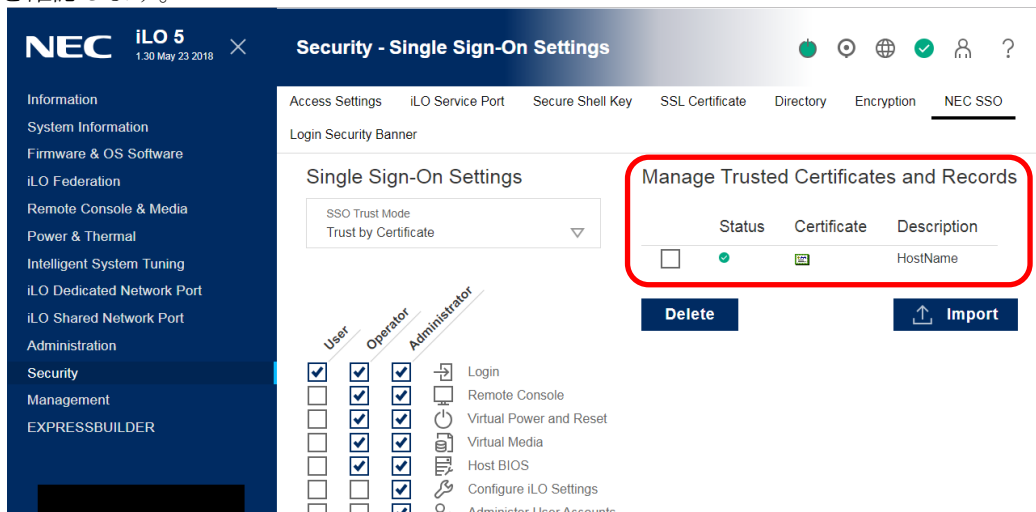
NEC iLO 5
1.30 May 23 2018

Security - Single Sign-On Settings

Information
System Information
Firmware & OS Software
iLO Federation
Remote Console & Media
Power & Thermal
Intelligent System Tuning
iLO Dedicated Network Port
iLO Shared Network Port
Administration
Security
Management
EXPRESSBUILDER

Access Settings | iLO Service Port | Secure Shell Key | SSL Certificate | Directory | Encryption | NEC SSO
Login Security Banner

Single Sign-On Settings

SSO Trust Mode
Trust by Certificate

User Operator Administrator

Login
Remote Console
Virtual Power and Reset
Virtual Media
Host BIOS
Configure iLO Settings
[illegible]

Manage Trusted Certificates and Records

| | Status | Certificate | Description |
|---|---|---|---|
| | | | HostName |

Delete
Import